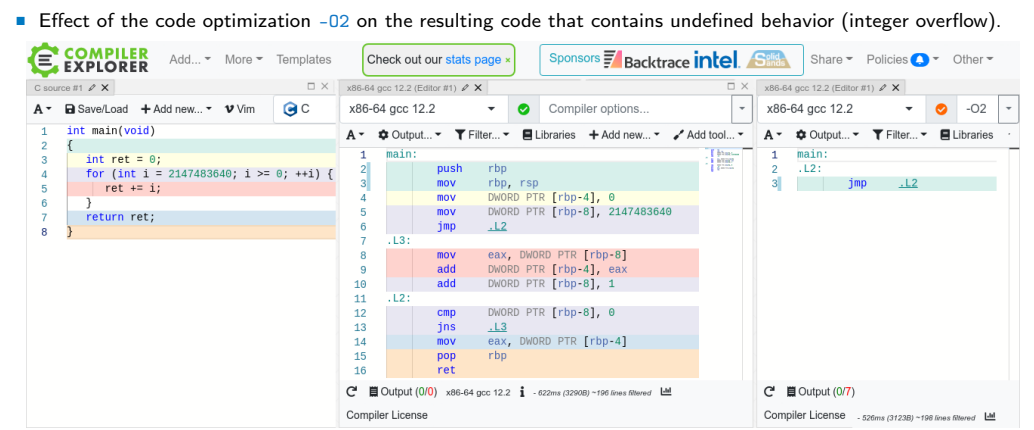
Effect of the code optimization -O2 on the resulting code that contains undefined behavior (integer overflow).

COMPILER EXPLORER Add... More Templates Check out our stats page × Sponsors Backtrace intel Share Policies Other

C source #1

A Save/Load + Add new... Vim C

1 int main(void)
2 {
3 int ret = 0;
4 for (int i = 2147483640; i >= 0; ++i) {
5 ret += i;
6 }
7 return ret;
8 }

x86-64 gcc 12.2 (Editor #1)

x86-64 gcc 12.2 Compiler options...

A Output... Filter... Libraries + Add new... Add tool...

1 main:
2 push rbp
3 mov rbp, rsp
4 mov DWORD PTR [rbp-4], 0
5 mov DWORD PTR [rbp-8], 2147483640
6 jmp .L2
7 .L3:
8 mov eax, DWORD PTR [rbp-8]
9 add DWORD PTR [rbp-4], eax
10 add DWORD PTR [rbp-8], 1
11 .L2:
12 cmp DWORD PTR [rbp-8], 0
13 jns .L3
14 mov eax, DWORD PTR [rbp-4]
15 pop rbp
16 ret

Output (0/0) x86-64 gcc 12.2 - 622ms (3290B) ~196 lines filtered

Compiler License

x86-64 gcc 12.2 (Editor #1)

x86-64 gcc 12.2 -O2

A Output... Filter... Libraries

1 main:
2 .L2:
3 jmp .L2

Output (0/7)

Compiler License - 526ms (3123B) ~198 lines filtered